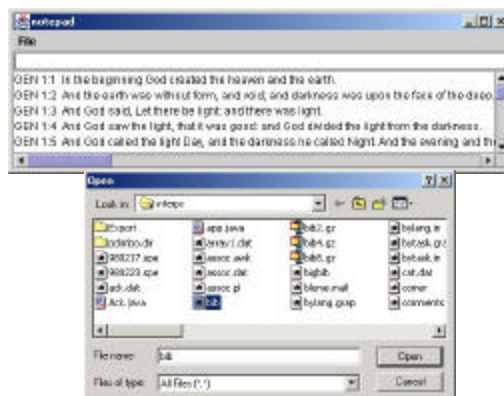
notepad

File

GEN 1:1 In the beginning God created the heaven and the earth.
GEN 1:2 And the earth was without form, and void; and darkness was upon the face of the deep.
GEN 1:3 And God said, Let there be light: and there was light.
GEN 1:4 And God saw the light, that it was good: and God divided the light from the darkness.
GEN 1:5 And God called the light Day, and the darkness he called Night. And the evening and th

Open

Look in: infops

Export
cdarboo.dir
988217.spe
988223.spe
ack.dat
Ack.java
app.java
array1.dat
assoc.awk
assoc.dat
assoc.pl
bib
bib2.gz
bib4.gz
bib5.gz
bigbib
blame.mail
bytang.gsap
bytang.in
bytask.gz
bytask.in
cat.dat
comer
comments

File name: bib
Files of type: All Files (*.*)

Open
Cancel